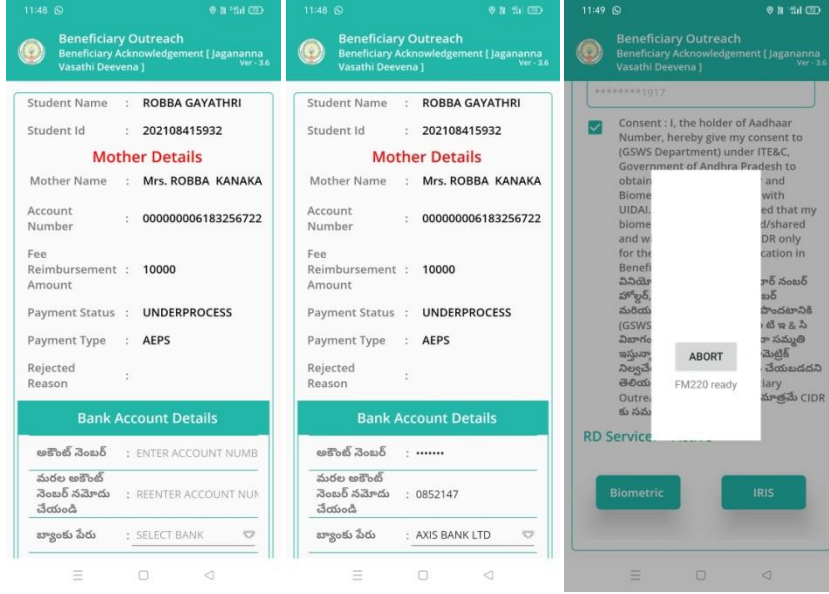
11:48

Beneficiary Outreach
Beneficiary Acknowledgement [ Jagananna Vasathi Deevena ]
Ver - 3.6

Student Name : ROBBA GAYATHRI
Student Id : 202108415932
Mother Details
Mother Name : Mrs. ROBBA KANAKA
Account Number : 000000006183256722
Fee Reimbursement Amount : 10000
Payment Status : UNDERPROCESS
Payment Type : AEPS
Rejected Reason :
Bank Account Details
అకౌంట్ నెంబర్ : ENTER ACCOUNT NUMB
మరల అకౌంట్ నెంబర్ నమోదు చేయండి : REENTER ACCOUNT NUM
బ్యాంకు పేరు : SELECT BANK

11:48

Beneficiary Outreach
Beneficiary Acknowledgement [ Jagananna Vasathi Deevena ]
Ver - 3.6

Student Name : ROBBA GAYATHRI
Student Id : 202108415932
Mother Details
Mother Name : Mrs. ROBBA KANAKA
Account Number : 000000006183256722
Fee Reimbursement Amount : 10000
Payment Status : UNDERPROCESS
Payment Type : AEPS
Rejected Reason :
Bank Account Details
అకౌంట్ నెంబర్ : ·······
మరల అకౌంట్ నెంబర్ నమోదు చేయండి : 0852147
బ్యాంకు పేరు : AXIS BANK LTD

11:49

Beneficiary Outreach
Beneficiary Acknowledgement [ Jagananna Vasathi Deevena ]
Ver - 3.6

********1917

Consent : I, the holder of Aadhaar Number, hereby give my consent to (GSWS Department) under ITE&C, Government of Andhra Pradesh to obtain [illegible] and Biome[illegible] with UIDAI.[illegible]ed that my biome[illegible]d/shared and w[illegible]DR only for the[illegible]cation in Benefi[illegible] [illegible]

ABORT
FM220 ready

RD Service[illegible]

Biometric
IRIS